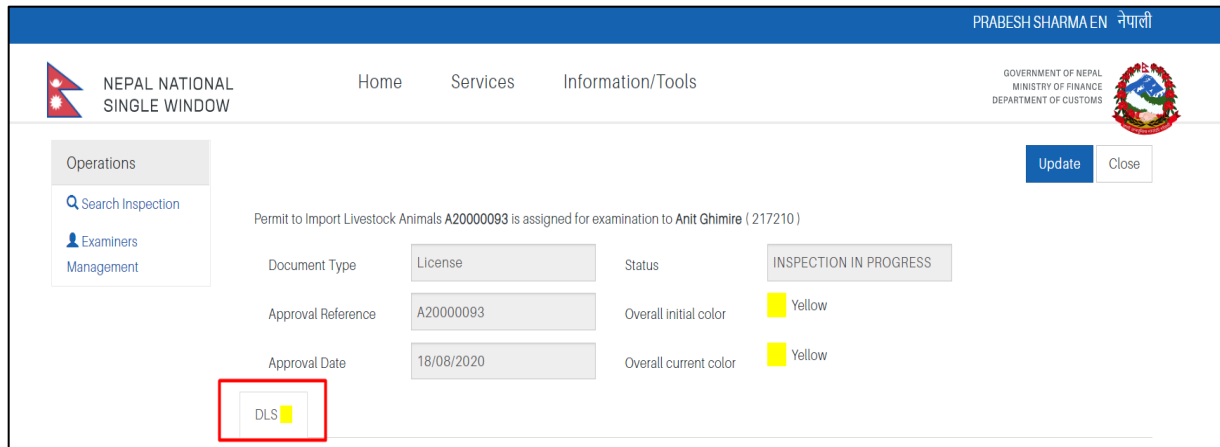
PRABESH SHARMA EN नेपाली

NEPAL NATIONAL SINGLE WINDOW

Home Services Information/Tools

GOVERNMENT OF NEPAL
MINISTRY OF FINANCE
DEPARTMENT OF CUSTOMS

Operations

Search Inspection

Examiners Management

Update Close

Permit to Import Livestock Animals A20000093 is assigned for examination to Anit Ghimire ( 217210 )

Document Type License

Status INSPECTION IN PROGRESS

Approval Reference A20000093

Overall initial color Yellow

Approval Date 18/08/2020

Overall current color Yellow

DLS